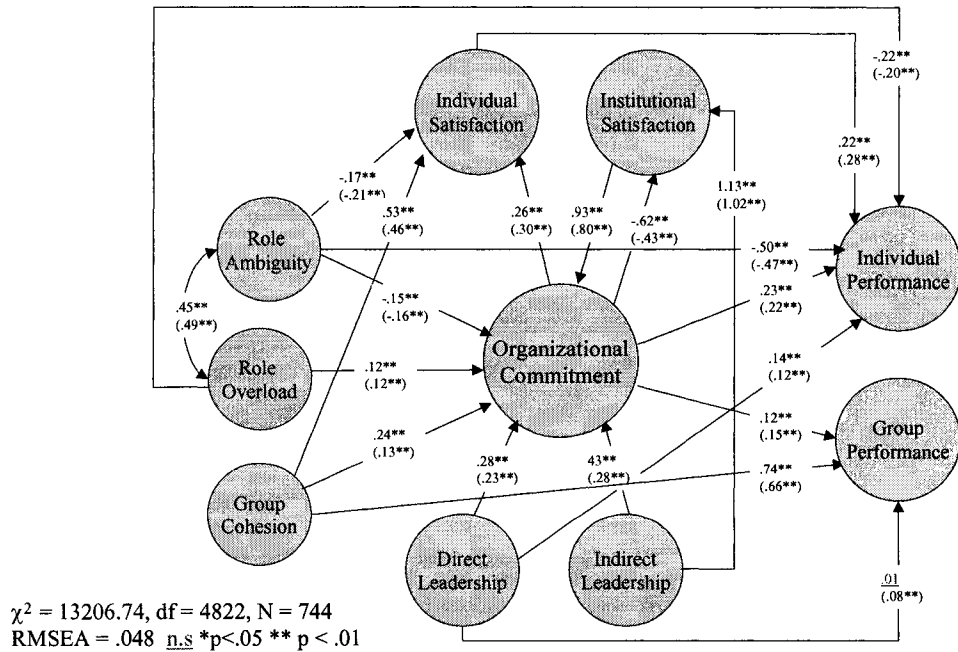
-.22**
(-.20**)

Individual Satisfaction

Institutional Satisfaction

.22**
(.28**)

-.17**
(-.21**)

.53**
(.46**)

.26**
(.30**)

.93**
(.80**)

-.62**
(-.43**)

1.13**
(1.02**)

Role Ambiguity

-.50**
(-.47**)

Individual Performance

.45**
(.49**)

-.15**
(-.16**)

.23**
(.22**)

Organizational Commitment

Role Overload

.12**
(.12**)

.14**
(.12**)

.24**
(.13**)

.12**
(.15**)

Group Performance

.28**
(.23**)

43**
(.28**)

.74**
(.66**)

Group Cohesion

Direct Leadership

Indirect Leadership

.01
(.08**)

$\chi^2$ = 13206.74, df = 4822, N = 744
RMSEA = .048 n.s *p<.05 ** p < .01